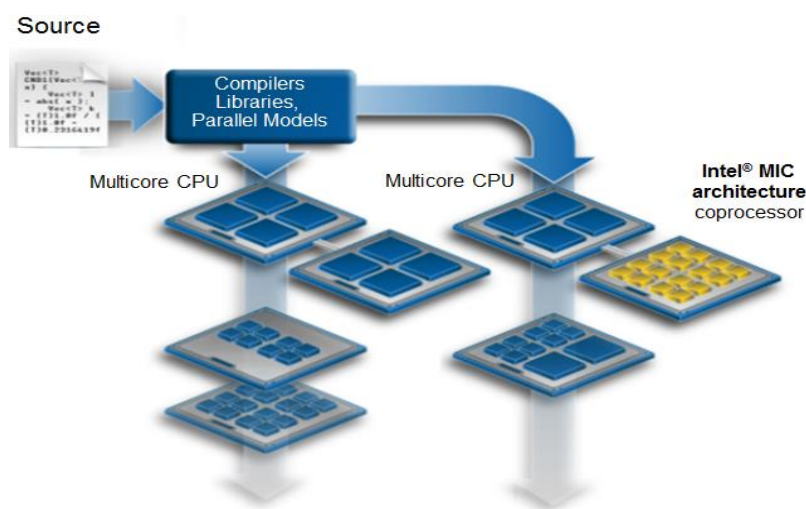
Source

Vec<T> CNDI(Vec<T> x) { Vec<T> 1 = abs( x ); Vec<T> k = (T)1.0f / ( (T)1.0f - (T)0.2316419f

Compilers Libraries, Parallel Models

Multicore CPU

Multicore CPU

Intel® MIC architecture coprocessor